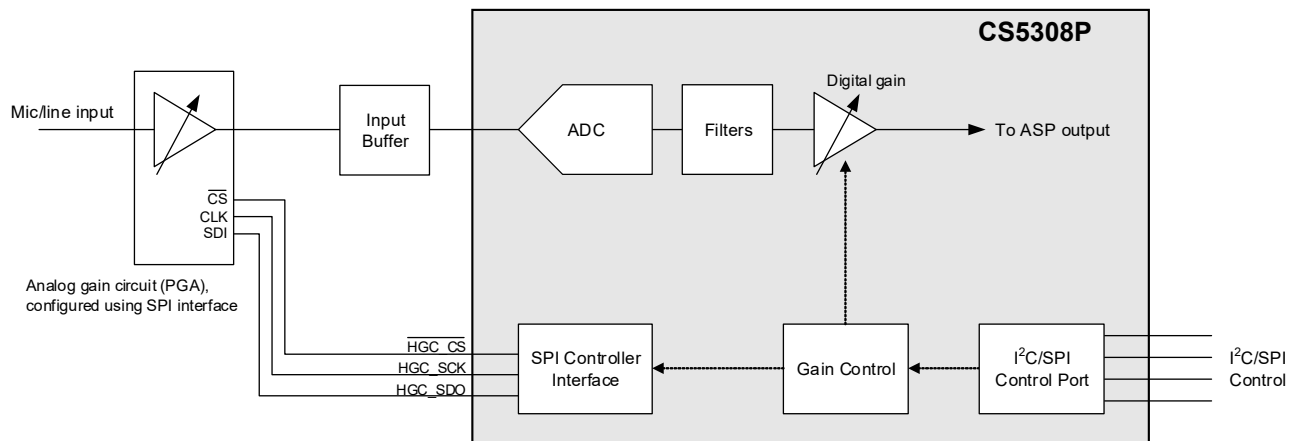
CS5308P

Mic/line input

Input Buffer

ADC

Filters

Digital gain

To ASP output

$\overline{CS}$
CLK
SDI

Analog gain circuit (PGA), configured using SPI interface

$\overline{HGC\_CS}$
HGC_SCK
HGC_SDO

SPI Controller Interface

Gain Control

I$^2$C/SPI Control Port

I$^2$C/SPI Control